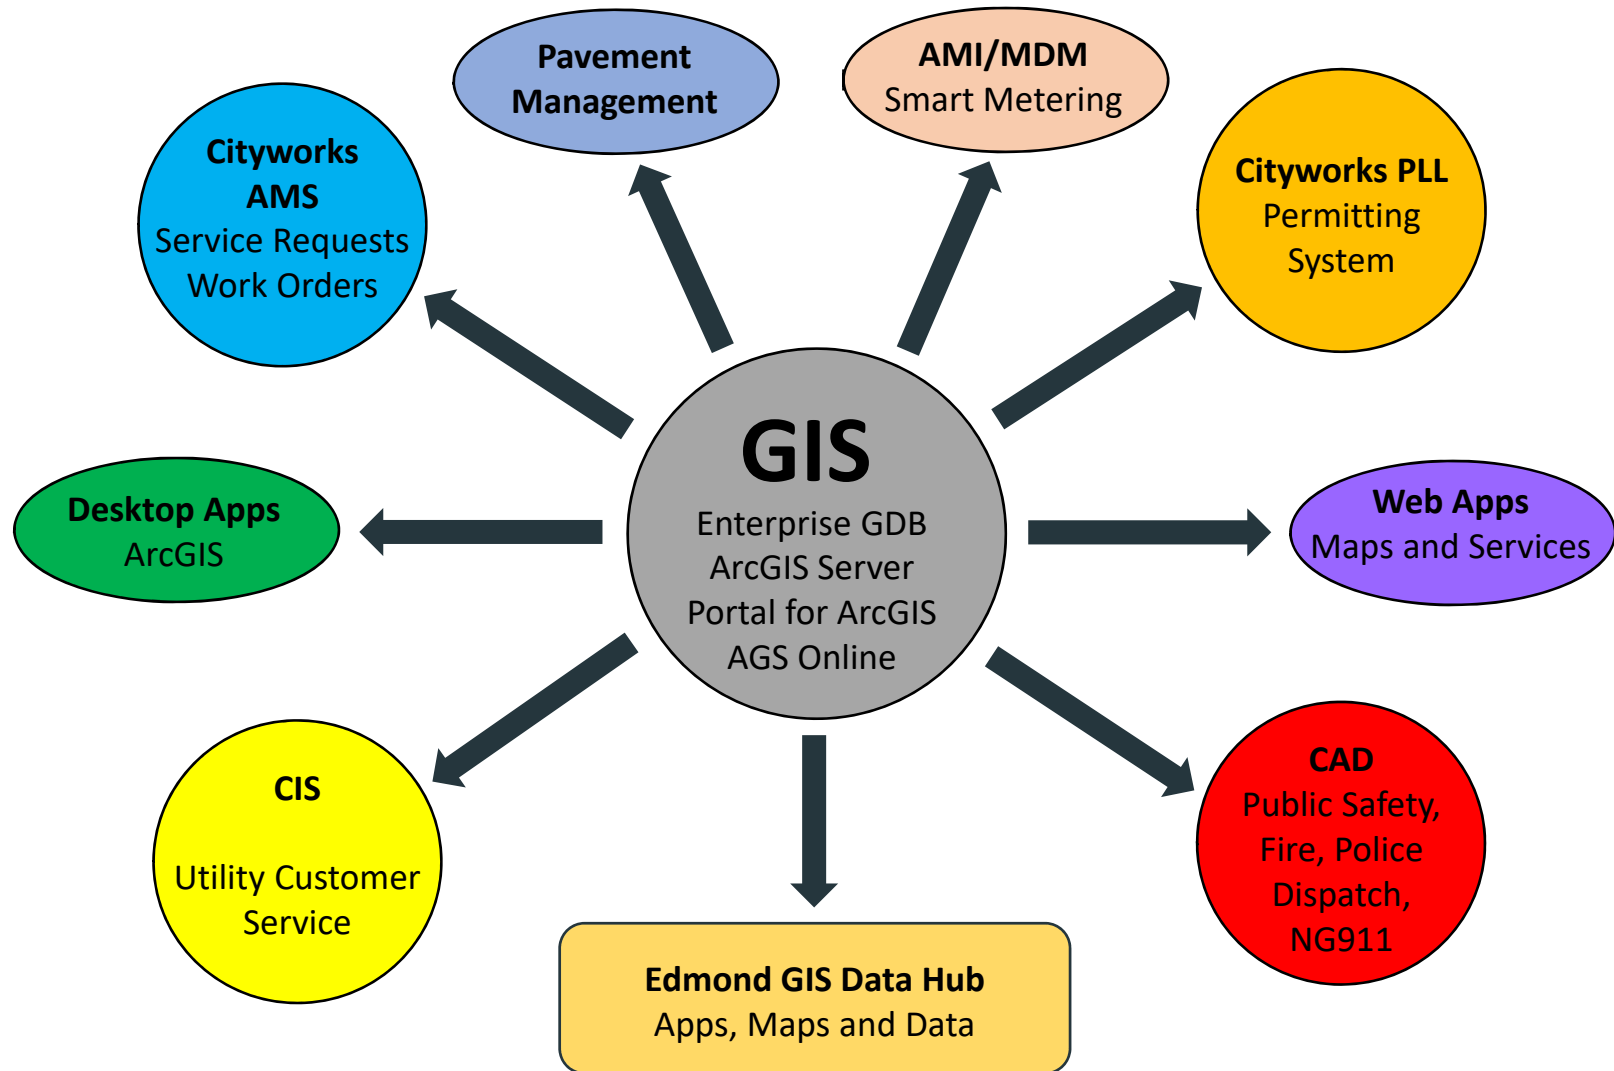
Pavement Management

AMI/MDM
Smart Metering

Cityworks AMS
Service Requests
Work Orders

Cityworks PLL
Permitting System

GIS
Enterprise GDB
ArcGIS Server
Portal for ArcGIS
AGS Online

Desktop Apps
ArcGIS

Web Apps
Maps and Services

CIS

Utility Customer Service

CAD
Public Safety, Fire, Police Dispatch, NG911

Edmond GIS Data Hub
Apps, Maps and Data